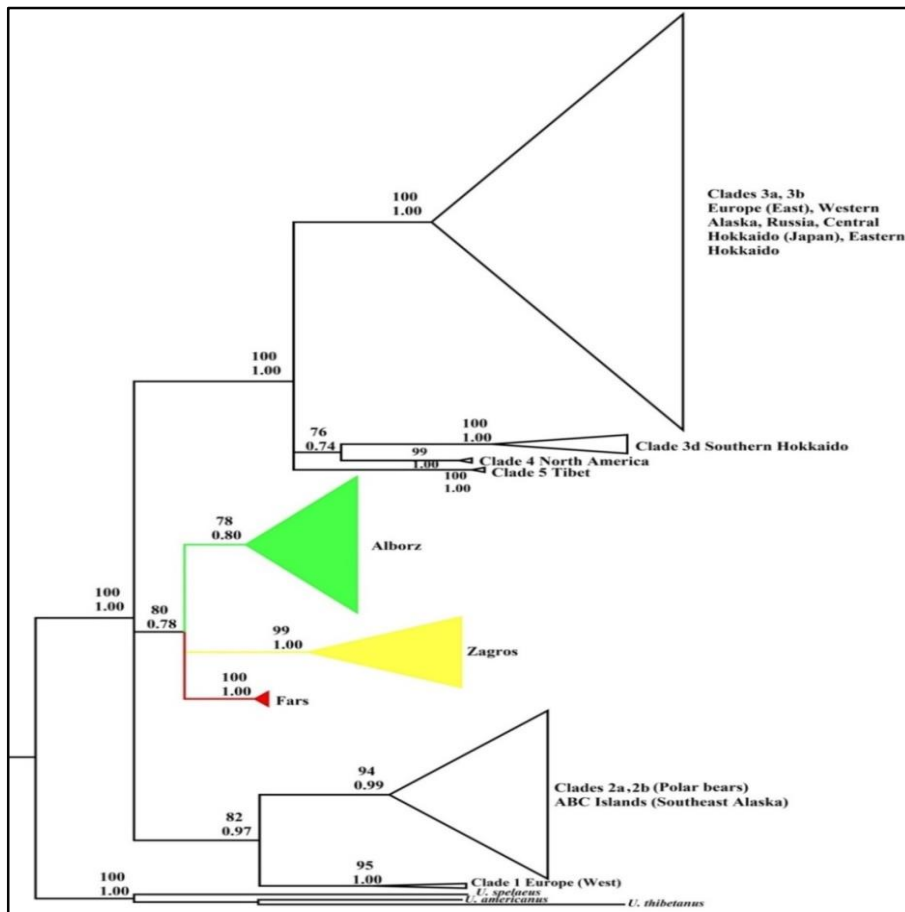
100
1.00

Clades 3a, 3b
Europe (East), Western Alaska, Russia, Central Hokkaido (Japan), Eastern Hokkaido

100
1.00

76
0.74

100
1.00

Clade 3d Southern Hokkaido

99
1.00

Clade 4 North America

100
1.00

Clade 5 Tibet

78
0.80

Alborz

100
1.00

80
0.78

99
1.00

Zagros

100
1.00

Fars

94
0.99

Clades 2a, 2b (Polar bears)
ABC Islands (Southeast Alaska)

82
0.97

95
1.00

Clade 1 Europe (West)

100
1.00

U. spelaeus
U. americanus
U. thibetanus